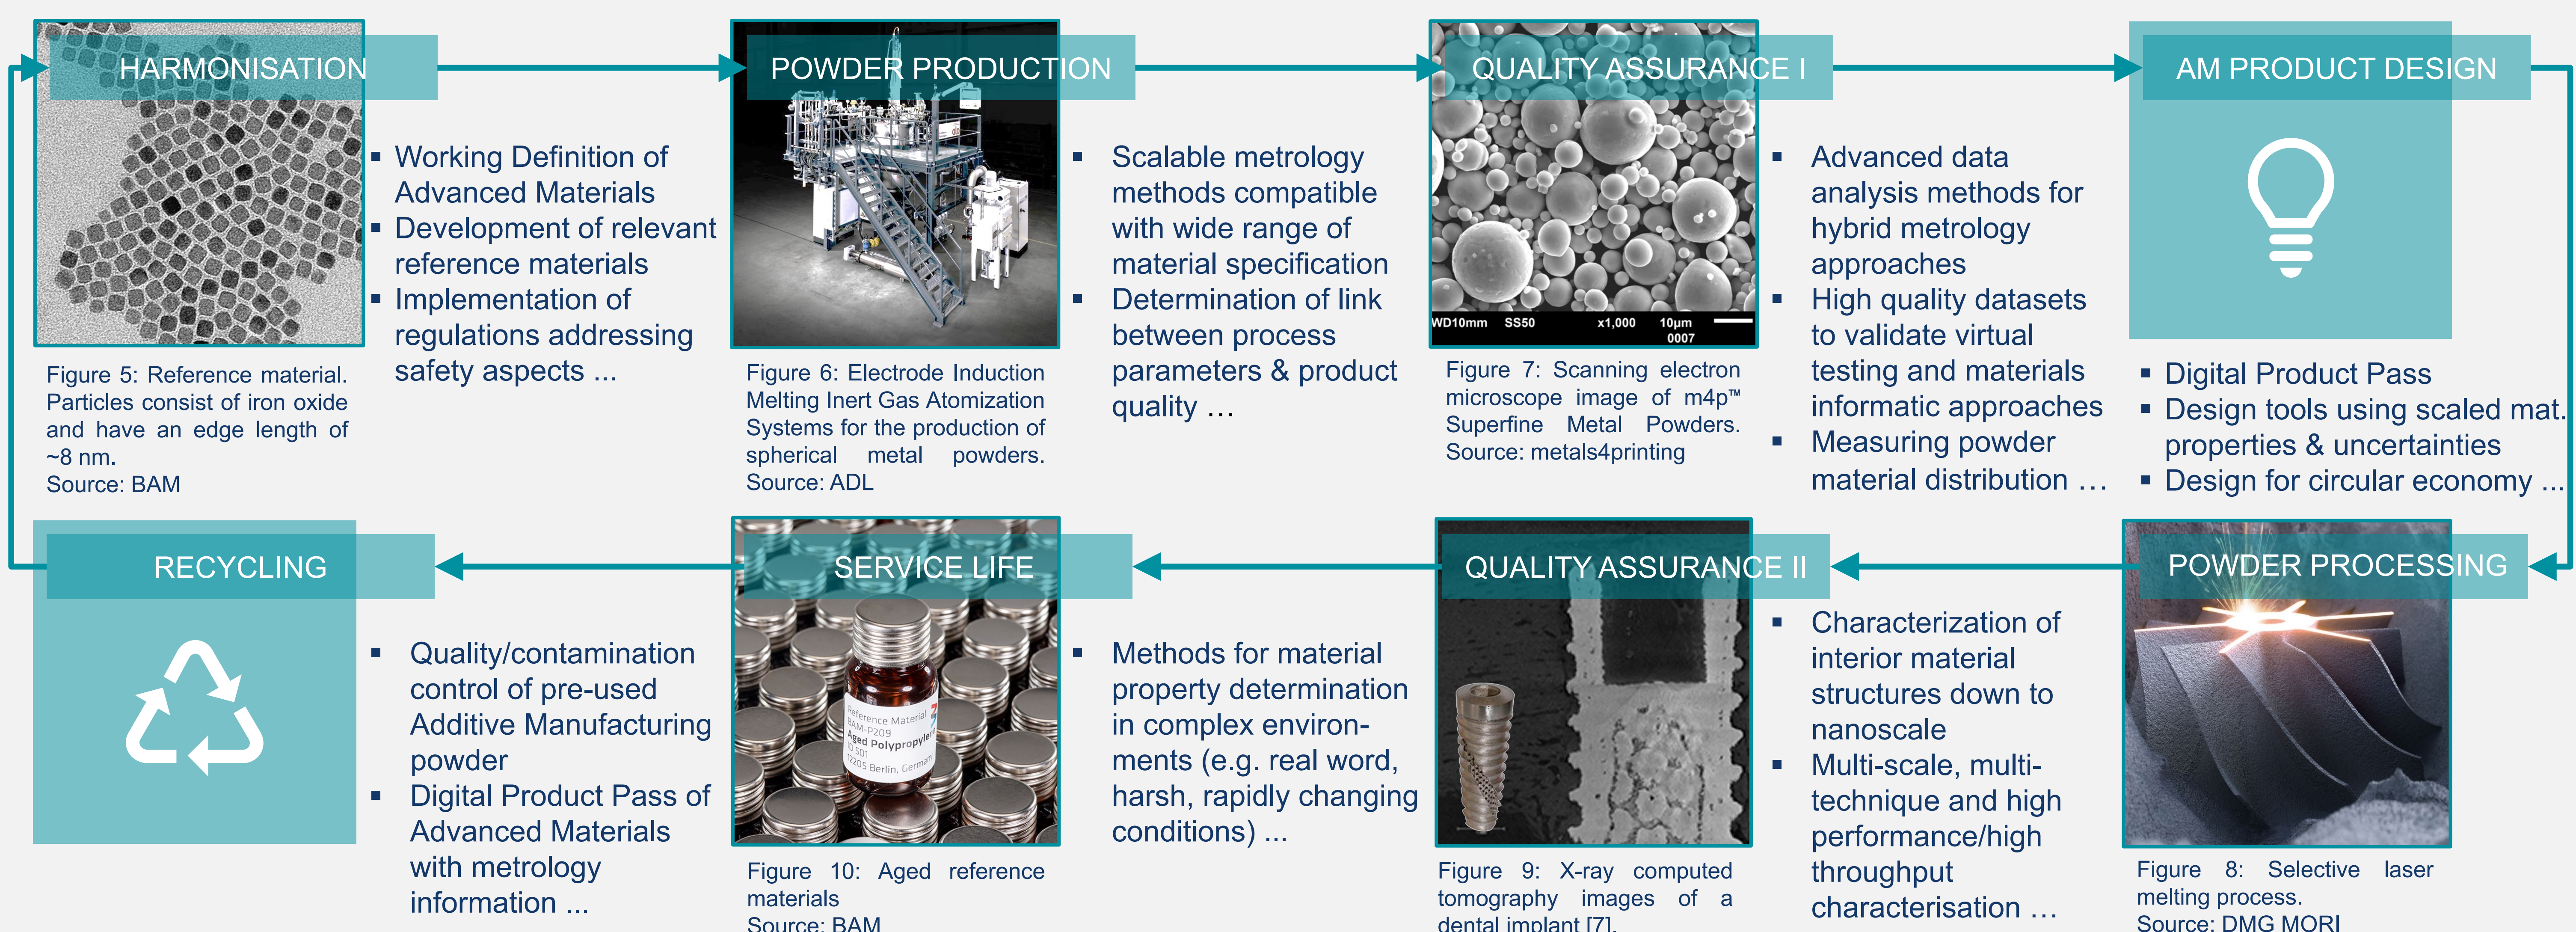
HARMONISATION

- Working Definition of Advanced Materials
- Development of relevant reference materials
- Implementation of regulations addressing safety aspects ...

Figure 5: Reference material. Particles consist of iron oxide and have an edge length of ~8 nm.
Source: BAM

POWDER PRODUCTION

- Scalable metrology methods compatible with wide range of material specification
- Determination of link between process parameters & product quality …

Figure 6: Electrode Induction Melting Inert Gas Atomization Systems for the production of spherical metal powders.
Source: ADL

QUALITY ASSURANCE I

WD10mm SS50 x1,000 10µm 0007

- Advanced data analysis methods for hybrid metrology approaches
- High quality datasets to validate virtual testing and materials informatic approaches
- Measuring powder material distribution …

Figure 7: Scanning electron microscope image of m4p™ Superfine Metal Powders.
Source: metals4printing

AM PRODUCT DESIGN

- Digital Product Pass
- Design tools using scaled mat. properties & uncertainties
- Design for circular economy …

RECYCLING

- Quality/contamination control of pre-used Additive Manufacturing powder
- Digital Product Pass of Advanced Materials with metrology information ...

SERVICE LIFE

Reference Material BAM-P209 Aged Polypropylene D 501 12205 Berlin, Germany

- Methods for material property determination in complex environments (e.g. real word, harsh, rapidly changing conditions) ...

Figure 10: Aged reference materials
Source: BAM

QUALITY ASSURANCE II

- Characterization of interior material structures down to nanoscale
- Multi-scale, multi-technique and high performance/high throughput characterisation …

Figure 9: X-ray computed tomography images of a dental implant [7].

POWDER PROCESSING

Figure 8: Selective laser melting process.
Source: DMG MORI